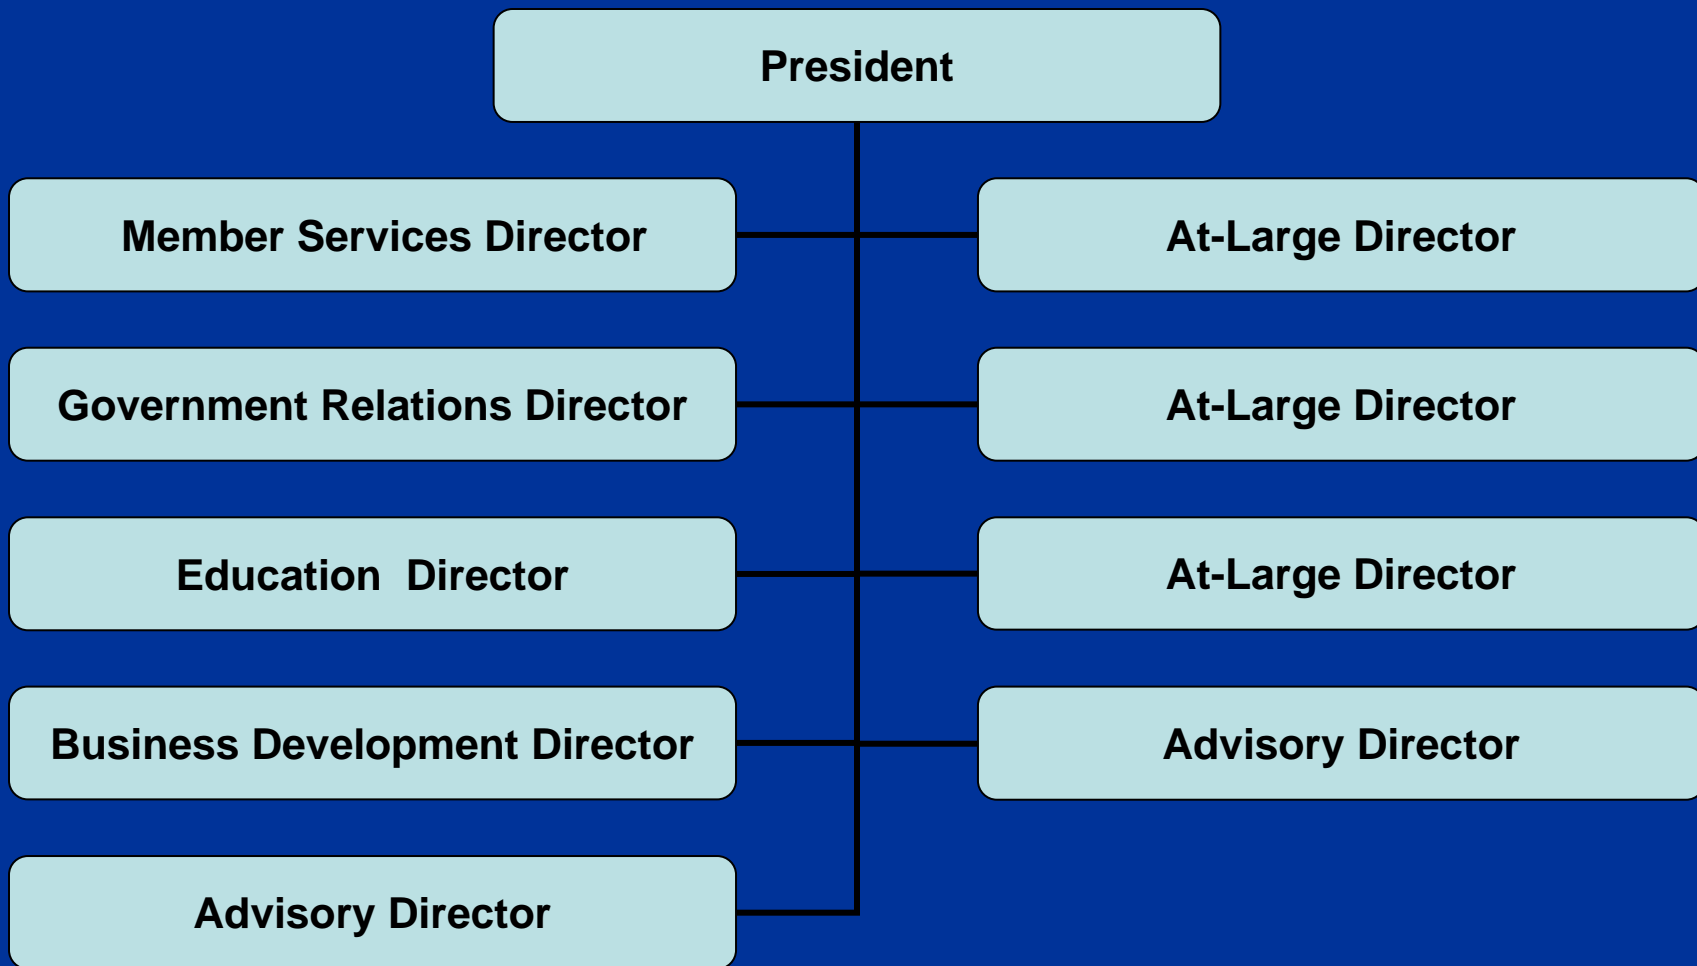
President

Member Services Director

At-Large Director

Government Relations Director

At-Large Director

Education  Director

At-Large Director

Business Development Director

Advisory Director

Advisory Director